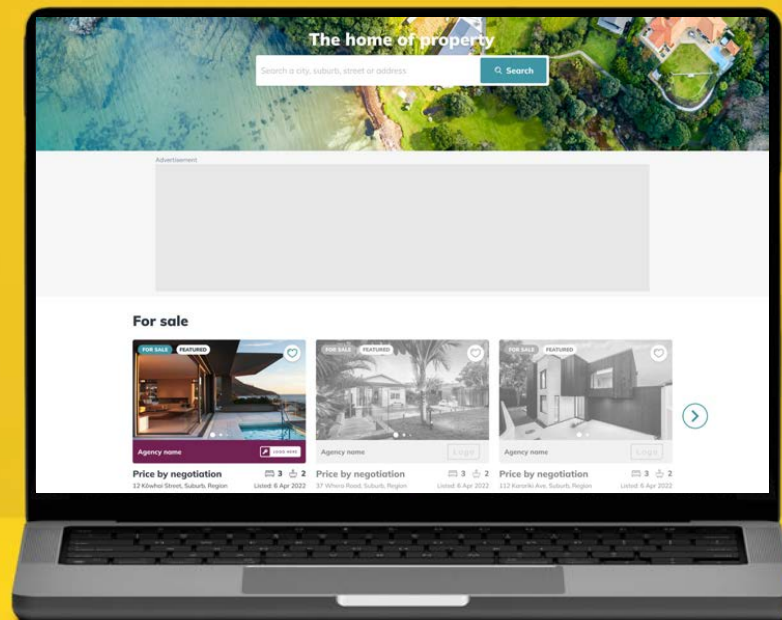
The home of property

Search a city, suburb, street or address

Search

Advertisement

For sale

FOR SALE FEATURED

Agency name

Price by negotiation 3 2

12 Kōwhai Street, Suburb, Region Listed: 6 Apr 2022

FOR SALE FEATURED

Agency name Logo

Price by negotiation 3 2

37 Where Road, Suburb, Region Listed: 6 Apr 2022

FOR SALE FEATURED

Agency name Logo

Price by negotiation 3 2

112 Karariki Ave, Suburb, Region Listed: 6 Apr 2022